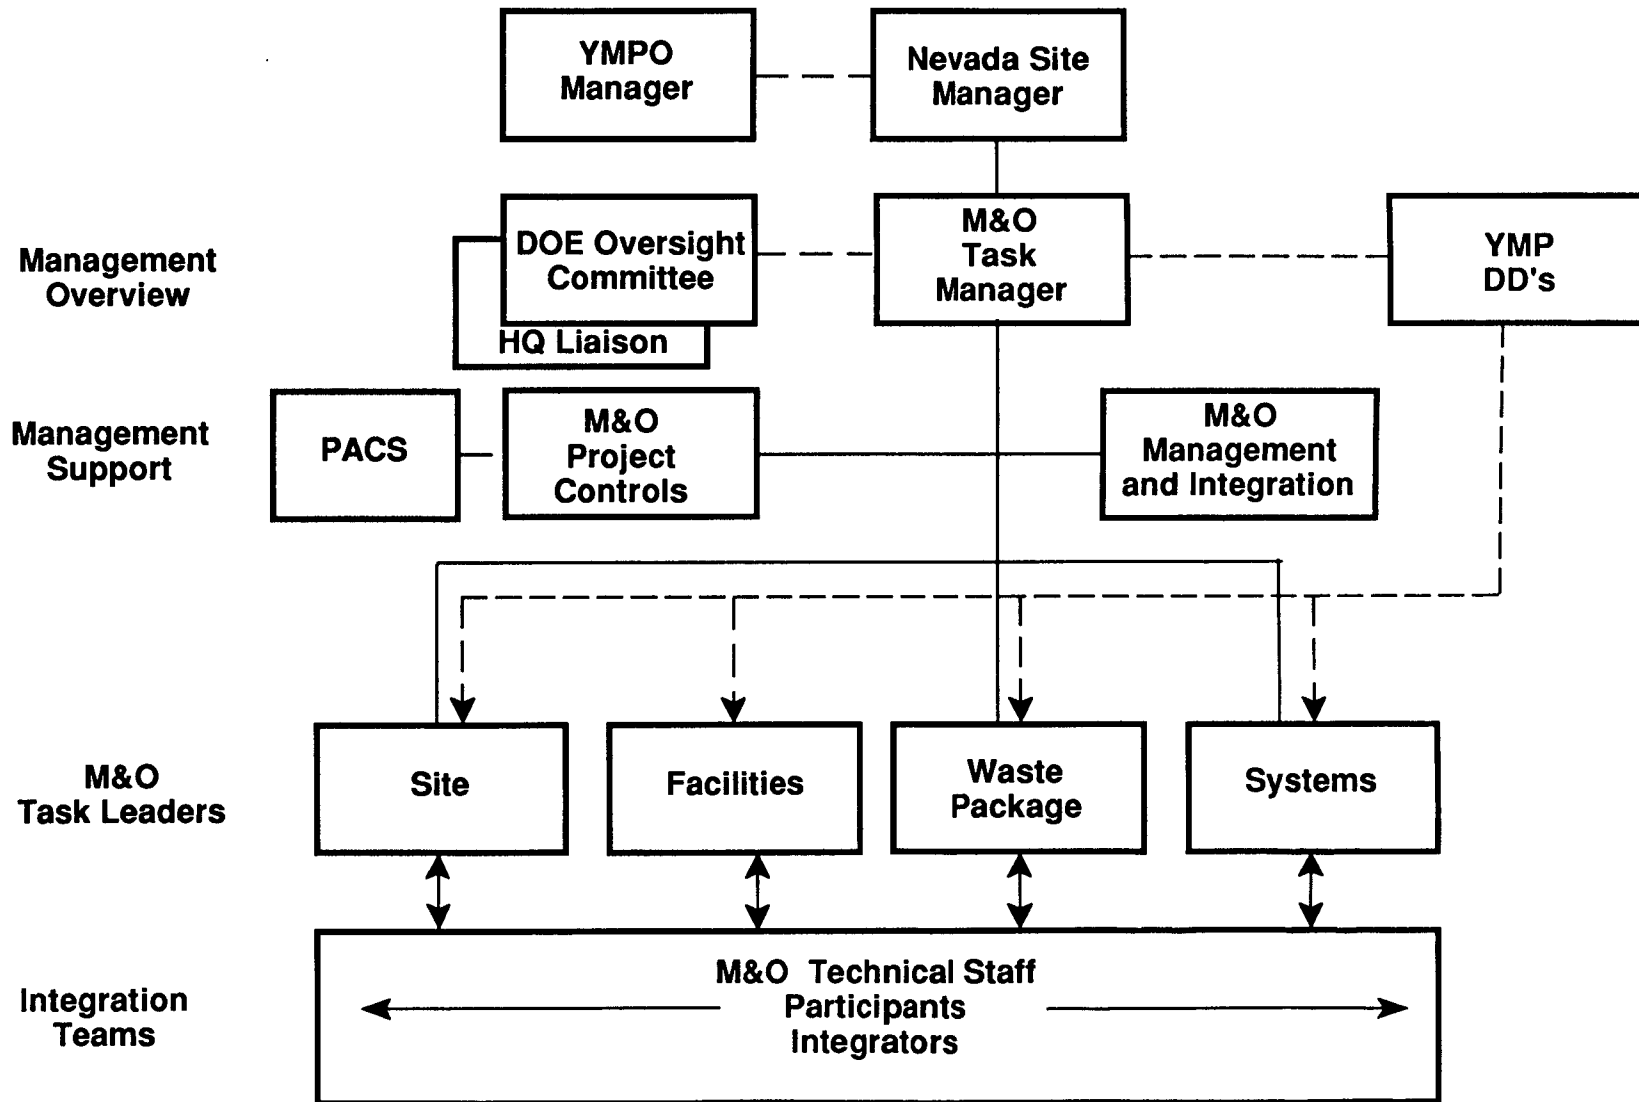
YMPO Manager

Nevada Site Manager

Management Overview

DOE Oversight Committee

HQ Liaison

M&O Task Manager

YMP DD's

Management Support

PACS

M&O Project Controls

M&O Management and Integration

M&O Task Leaders

Site

Facilities

Waste Package

Systems

Integration Teams

M&O Technical Staff
Participants
Integrators